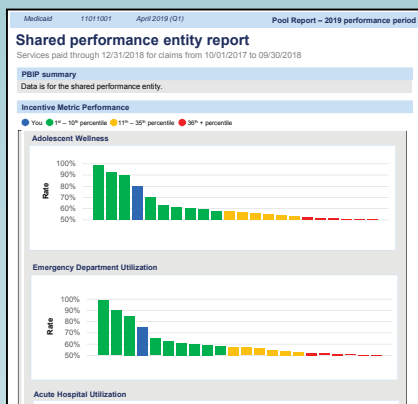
Medicaid 11011001 April 2019 (Q1) Pool Report – 2019 performance period

Shared performance entity report

Services paid through 12/31/2018 for claims from 10/01/2017 to 09/30/2018

PBIP summary

Data is for the shared performance entity.

Incentive Metric Performance

You $1^{st}$ – $10^{th}$ percentile $11^{th}$ – $35^{th}$ percentile $36^{th}$ + percentile

Adolescent Wellness

Rate

100%
90%
80%
70%
60%
50%

Emergency Department Utilization

Rate

100%
90%
80%
70%
60%
50%

Acute Hospital Utilization